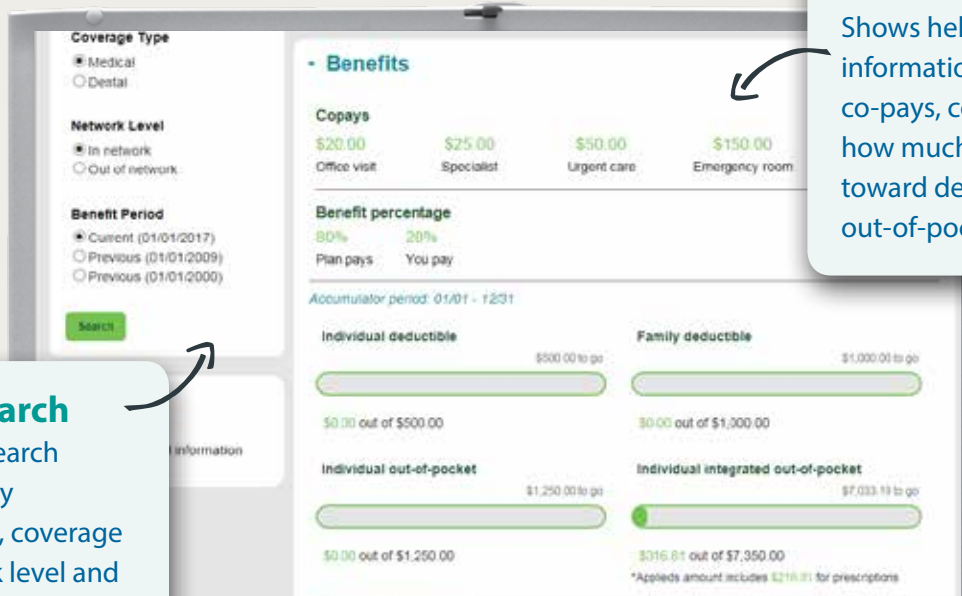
Coverage Type
Medical
Dental

Network Level
In network
Out of network

Benefit Period
Current (01/01/2017)
Previous (01/01/2009)
Previous (01/01/2000)

Search

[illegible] information

arch
earch
y
, coverage
k level and

- Benefits

Copays

| $20.00 | $25.00 | $50.00 | $150.00 |
|---|---|---|---|
| Office visit | Specialist | Urgent care | Emergency room |

Benefit percentage

| 80% | 20% |
|---|---|
| Plan pays | You pay |

Accumulator period: 01/01 - 12/31

Individual deductible
$500.00 to go
$0.00 out of $500.00

Family deductible
$1,000.00 to go
$0.00 out of $1,000.00

Individual out-of-pocket
$1,250.00 to go
$0.00 out of $1,250.00

Individual integrated out-of-pocket
$7,033.19 to go
$316.81 out of $7,350.00
*Applieds amount includes $216.81 for prescriptions

Shows hel
informatio
co-pays, c
how much
toward de
out-of-poc